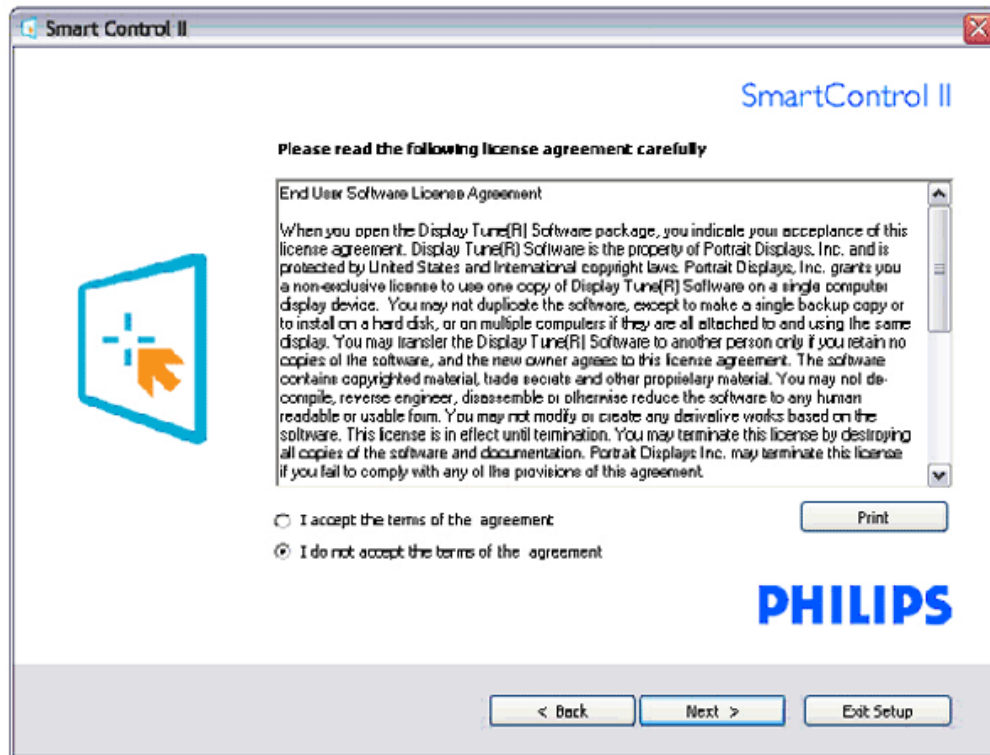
Smart Control II

SmartControl II

Please read the following license agreement carefully

End User Software License Agreement

When you open the Display Tune(R) Software package, you indicate your acceptance of this license agreement. Display Tune(R) Software is the property of Portrait Displays, Inc. and is protected by United States and International copyright laws. Portrait Displays, Inc. grants you a non-exclusive license to use one copy of Display Tune(R) Software on a single computer display device. You may not duplicate the software, except to make a single backup copy or to install on a hard disk, or on multiple computers if they are all attached to and using the same display. You may transfer the Display Tune(R) Software to another person only if you retain no copies of the software, and the new owner agrees to this license agreement. The software contains copyrighted material, trade secrets and other proprietary material. You may not decompile, reverse engineer, disassemble or otherwise reduce the software to any human readable or usable form. You may not modify or create any derivative works based on the software. This license is in effect until termination. You may terminate this license by destroying all copies of the software and documentation. Portrait Displays Inc. may terminate this license if you fail to comply with any of the provisions of this agreement.

I accept the terms of the agreement

I do not accept the terms of the agreement

Print

PHILIPS

< Back

Next >

Exit Setup